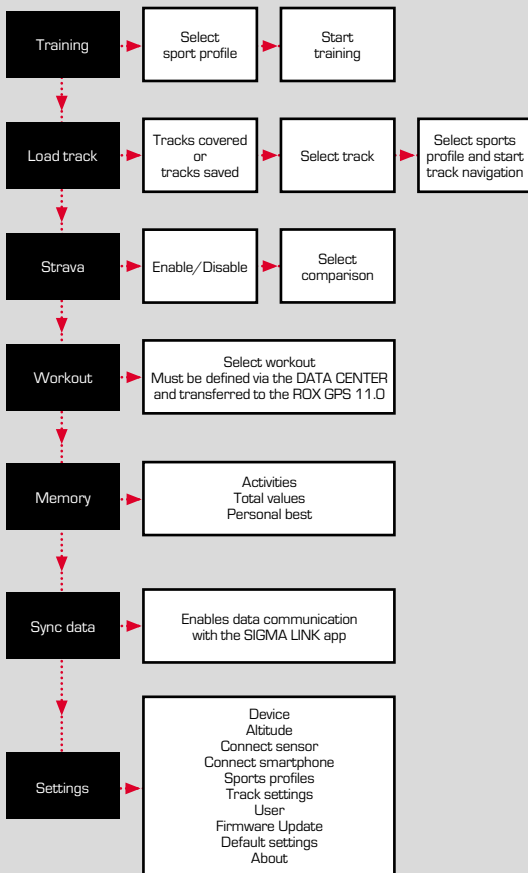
Training

Select sport profile

Start training

Load track

Tracks covered or tracks saved

Select track

Select sports profile and start track navigation

Strava

Enable/Disable

Select comparison

Workout

Select workout
Must be defined via the DATA CENTER and transferred to the ROX GPS 11.0

Memory

Activities
Total values
Personal best

Sync data

Enables data communication with the SIGMA LINK app

Settings

Device
Altitude
Connect sensor
Connect smartphone
Sports profiles
Track settings
User
Firmware Update
Default settings
About